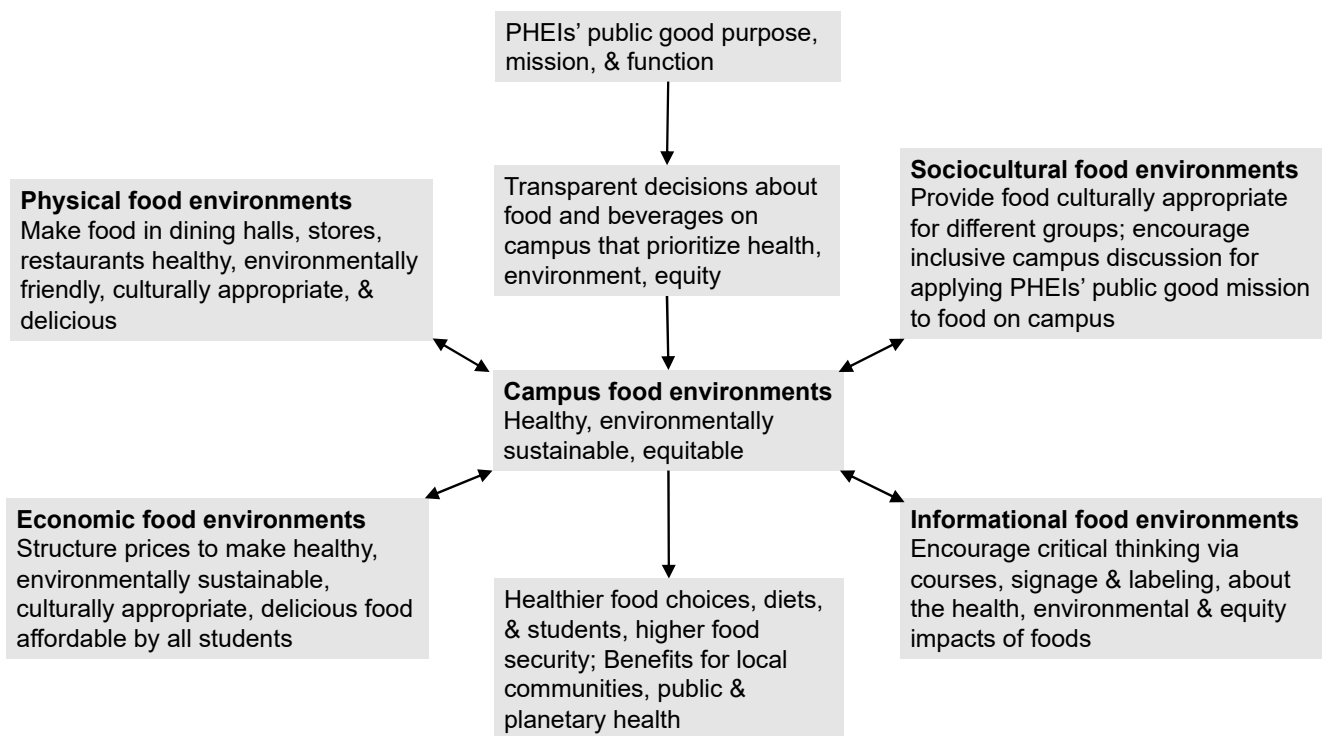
PHEIs' public good purpose, mission, & function

Physical food environments
Make food in dining halls, stores, restaurants healthy, environmentally friendly, culturally appropriate, & delicious

Transparent decisions about food and beverages on campus that prioritize health, environment, equity

Sociocultural food environments
Provide food culturally appropriate for different groups; encourage inclusive campus discussion for applying PHEIs' public good mission to food on campus

Campus food environments
Healthy, environmentally sustainable, equitable

Economic food environments
Structure prices to make healthy, environmentally sustainable, culturally appropriate, delicious food affordable by all students

Healthier food choices, diets, & students, higher food security; Benefits for local communities, public & planetary health

Informational food environments
Encourage critical thinking via courses, signage & labeling, about the health, environmental & equity impacts of foods